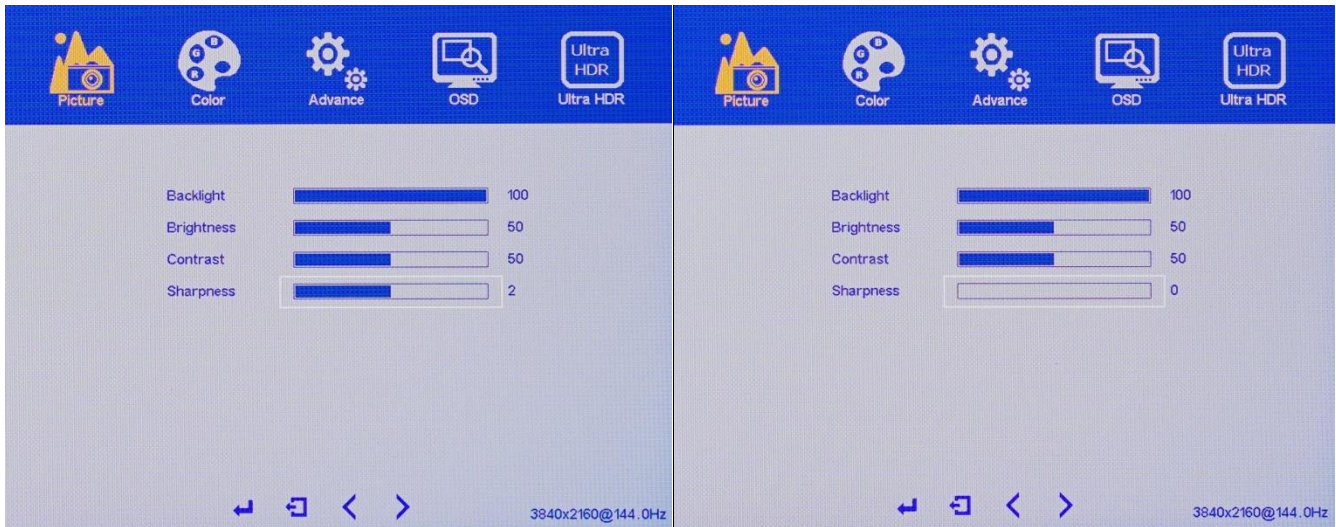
Picture Color Advance OSD Ultra HDR Ultra HDR

Backlight 100
Brightness 50
Contrast 50
Sharpness 2

3840x2160@144.0Hz

Picture Color Advance OSD Ultra HDR Ultra HDR

Backlight 100
Brightness 50
Contrast 50
Sharpness 0

3840x2160@144.0Hz